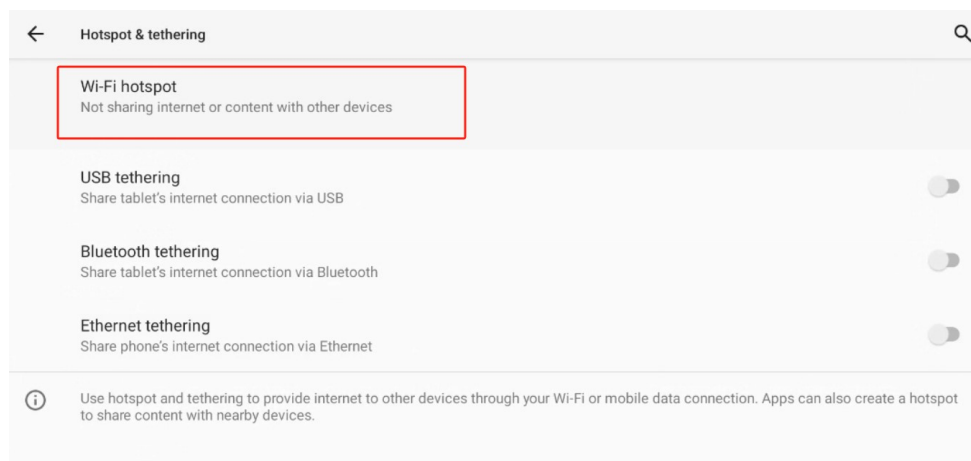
Hotspot & tethering

Wi-Fi hotspot
Not sharing internet or content with other devices

USB tethering
Share tablet's internet connection via USB

Bluetooth tethering
Share tablet's internet connection via Bluetooth

Ethernet tethering
Share phone's internet connection via Ethernet

Use hotspot and tethering to provide internet to other devices through your Wi-Fi or mobile data connection. Apps can also create a hotspot to share content with nearby devices.